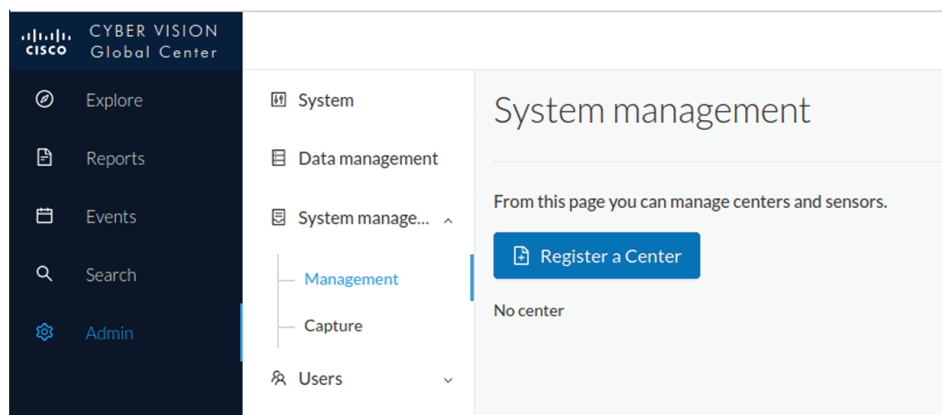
cisco CYBER VISION Global Center

Explore
Reports
Events
Search
Admin

System
Data management
System manage...
Management
Capture
Users

System management

From this page you can manage centers and sensors.

Register a Center

No center